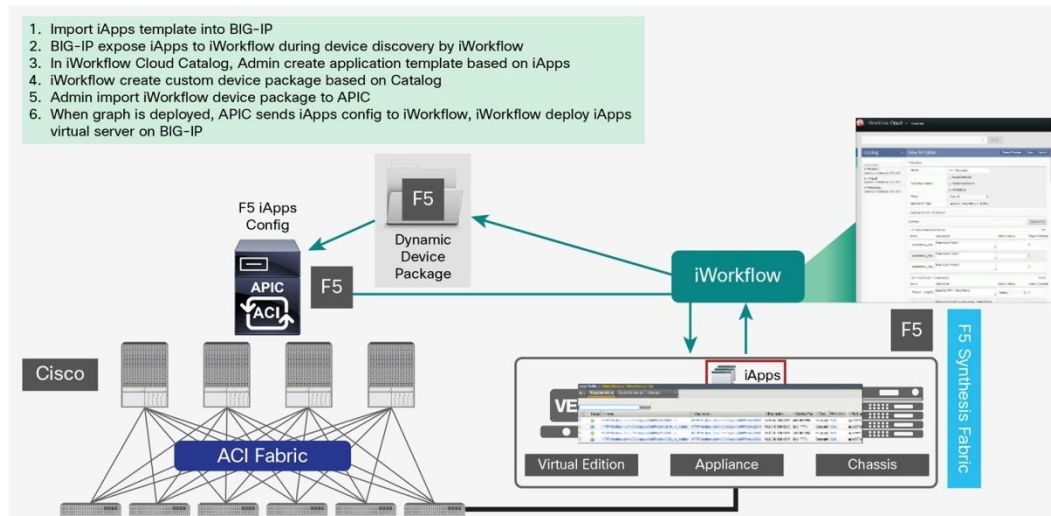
1. Import iApps template into BIG-IP
2. BIG-IP expose iApps to iWorkflow during device discovery by iWorkflow
3. In iWorkflow Cloud Catalog, Admin create application template based on iApps
4. iWorkflow create custom device package based on Catalog
5. Admin import iWorkflow device package to APIC
6. When graph is deployed, APIC sends iApps config to iWorkflow, iWorkflow deploy iApps virtual server on BIG-IP

F5 iApps Config

F5

Dynamic Device Package

APIC

ACI

F5

iWorkflow

iWorkflow Cloud

Catalog

New template

F5

Cisco

iApps

VE

ACI Fabric

Virtual Edition

Appliance

Chassis

F5 Synthesis Fabric